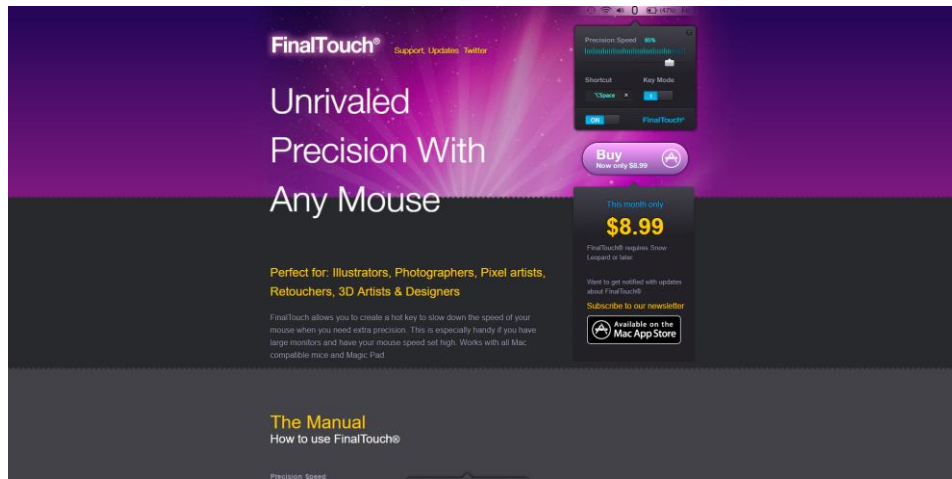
FinalTouch®

Support Updates Twitter

Unrivaled Precision With Any Mouse

Precision Speed 85%

Shortcut

Key Mode

^Space

ON

FinalTouch®

Buy
Now only $8.99

This month only

$8.99

FinalTouch® requires Snow Leopard or later

Want to get notified with updates about FinalTouch®

Subscribe to our newsletter

Available on the Mac App Store

Perfect for: Illustrators, Photographers, Pixel artists, Retouchers, 3D Artists & Designers

FinalTouch allows you to create a hot key to slow down the speed of your mouse when you need extra precision. This is especially handy if you have large monitors and have your mouse speed set high. Works with all Mac compatible mice and Magic Pad

The Manual

How to use FinalTouch®

Precision Speed